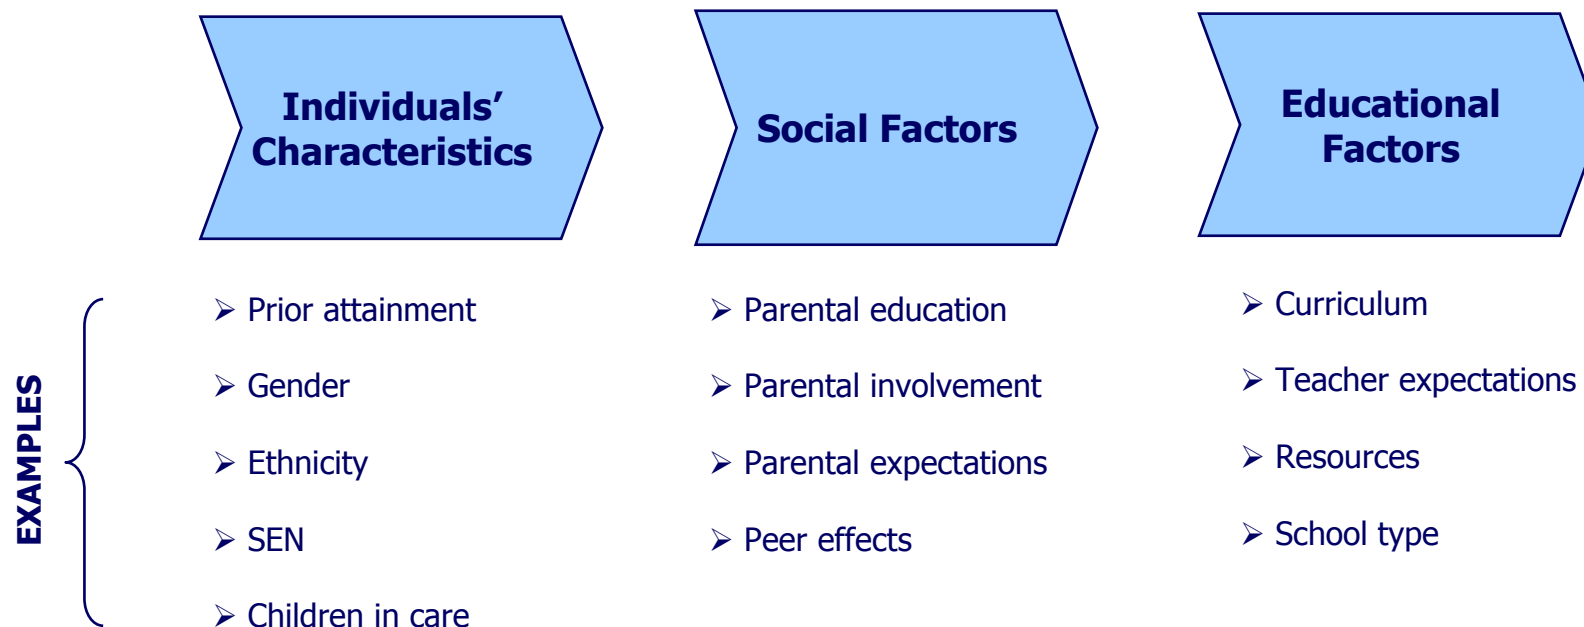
Individuals' Characteristics

Social Factors

Educational Factors

EXAMPLES

➢ Prior attainment
➢ Gender
➢ Ethnicity
➢ SEN
➢ Children in care

➢ Parental education
➢ Parental involvement
➢ Parental expectations
➢ Peer effects

➢ Curriculum
➢ Teacher expectations
➢ Resources
➢ School type